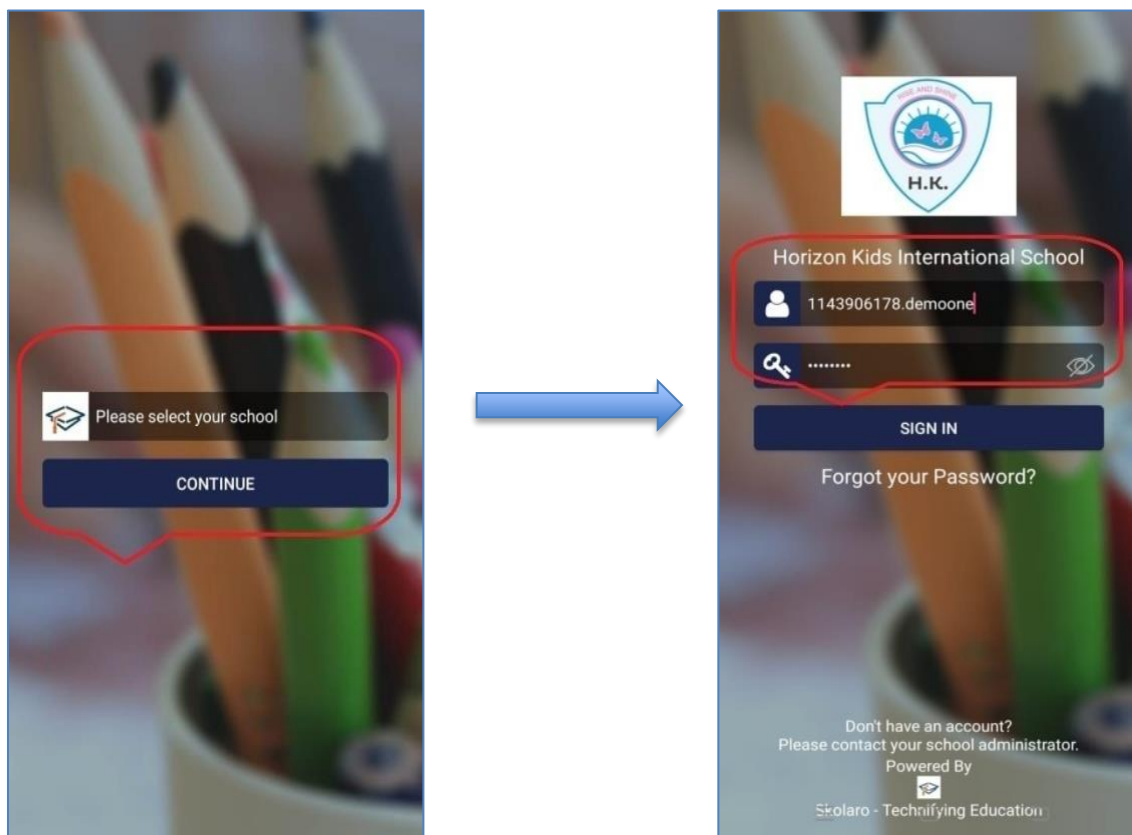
Please select your school

CONTINUE

RISE AND SHINE

H.K.

Horizon Kids International School

1143906178.demoone

••••••••

SIGN IN

Forgot your Password?

Don't have an account?
Please contact your school administrator.
Powered By

Skolaro - Technifying Education